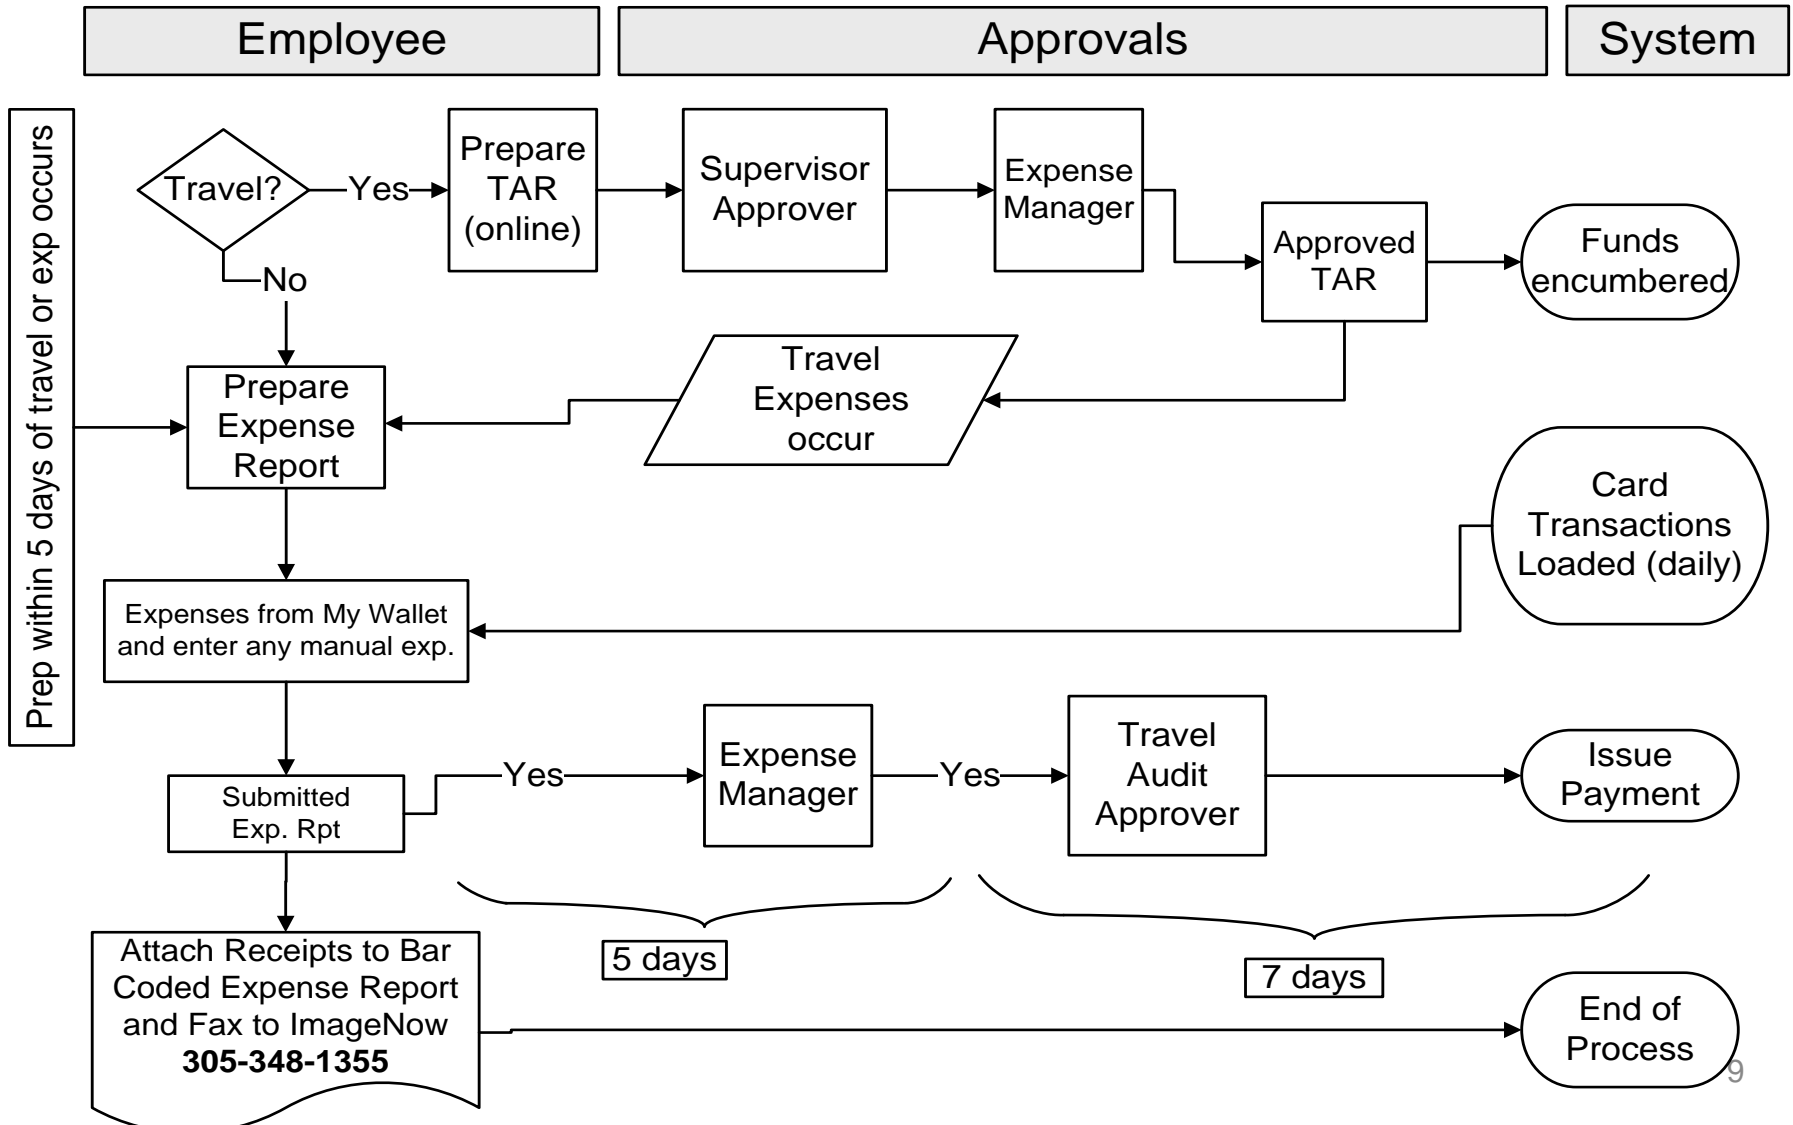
Employee

Approvals

System

Prep within 5 days of travel or exp occurs

Travel?

Yes

No

Prepare TAR (online)

Supervisor Approver

Expense Manager

Approved TAR

Funds encumbered

Prepare Expense Report

Travel Expenses occur

Card Transactions Loaded (daily)

Expenses from My Wallet and enter any manual exp.

Submitted Exp. Rpt

Yes

Expense Manager

Yes

Travel Audit Approver

Issue Payment

5 days

7 days

Attach Receipts to Bar Coded Expense Report and Fax to ImageNow **305-348-1355**

End of Process

9